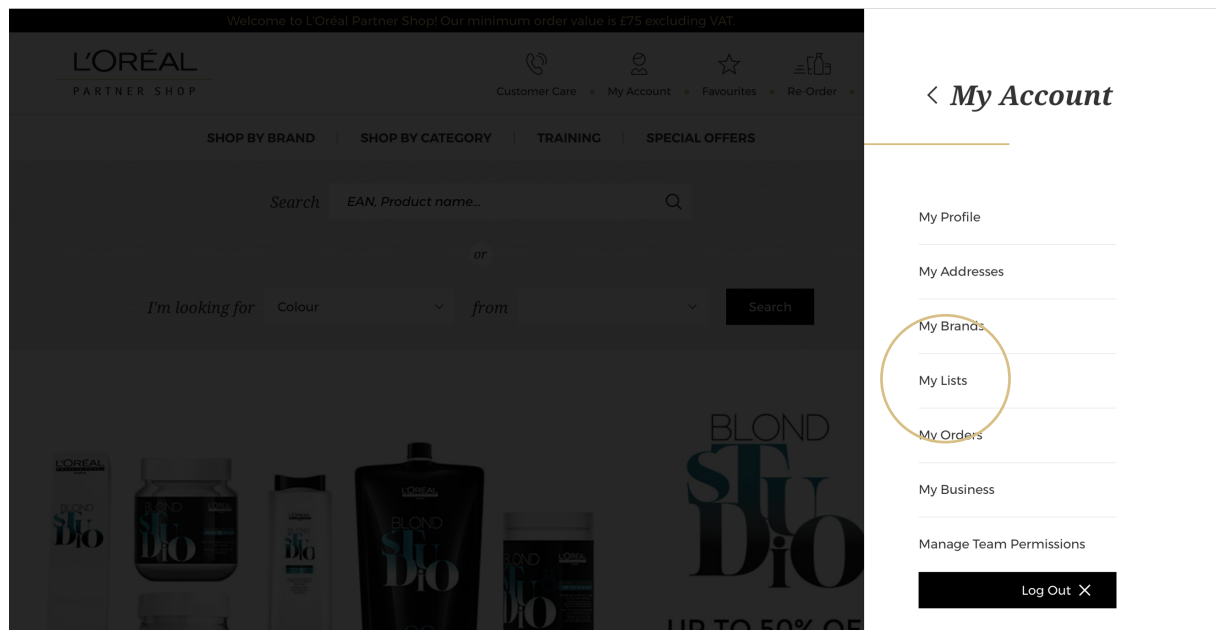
Welcome to L'Oréal Partner Shop! Our minimum order value is £75 excluding VAT.

L'ORÉAL
PARTNER SHOP

Customer Care • My Account • Favourites • Re-Order •

SHOP BY BRAND | SHOP BY CATEGORY | TRAINING | SPECIAL OFFERS

Search EAN, Product name...

or

I'm looking for Colour from Search

BLOND STUDIO

UP TO 50% OF

< My Account

My Profile

My Addresses

My Brands

My Lists

My Orders

My Business

Manage Team Permissions

Log Out ✕